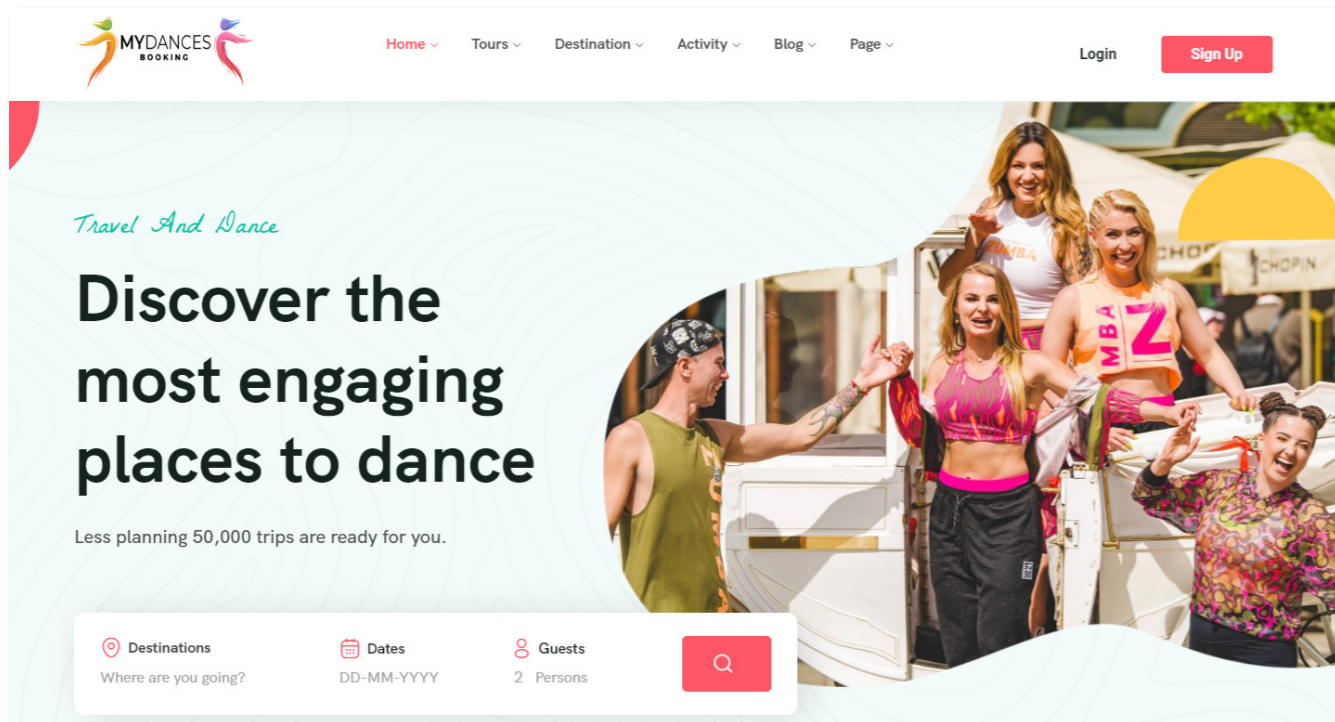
MYDANCES BOOKING

Home Tours Destination Activity Blog Page

Login Sign Up

Travel And Dance

Discover the most engaging places to dance

Less planning 50,000 trips are ready for you.

ZUMBA

MBA Z

CHOPIN

CHOPIN

Destinations
Where are you going?

Dates
DD-MM-YYYY

Guests
2 Persons